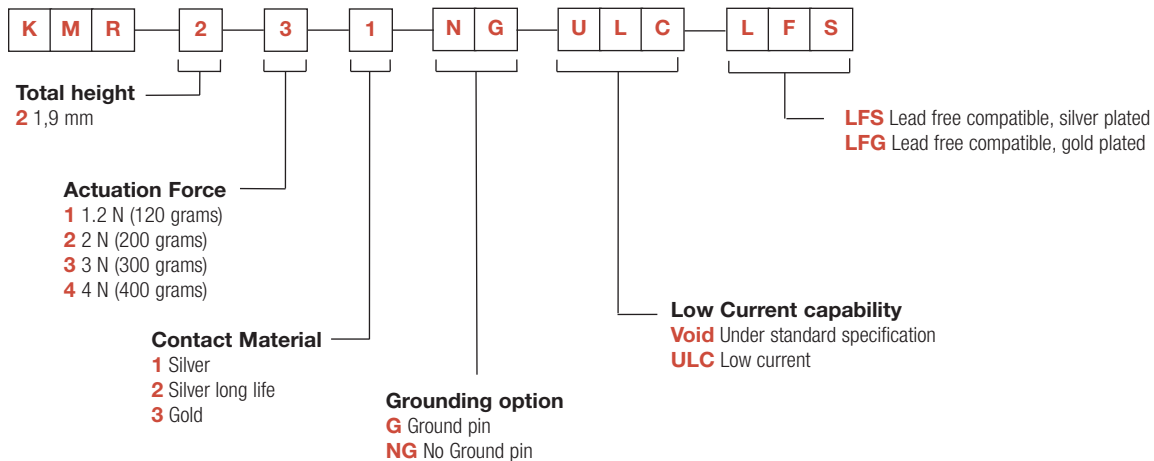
K M R 2 3 1 N G U L C L F S

Total height
2 1,9 mm

Actuation Force
1 1.2 N (120 grams)
2 2 N (200 grams)
3 3 N (300 grams)
4 4 N (400 grams)

Contact Material
1 Silver
2 Silver long life
3 Gold

Grounding option
G Ground pin
NG No Ground pin

Low Current capability
Void Under standard specification
ULC Low current

LFS Lead free compatible, silver plated
LFG Lead free compatible, gold plated